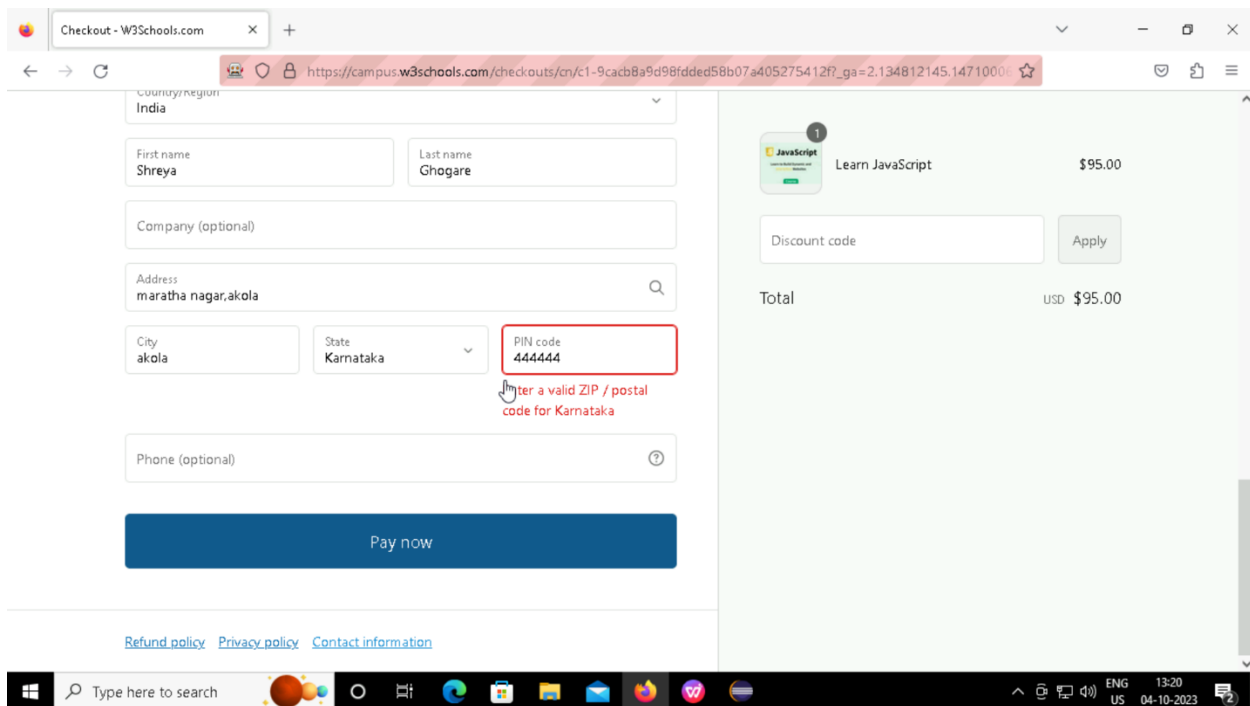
Checkout - W3Schools.com

https://campus.w3schools.com/checkouts/cn/c1-9cacb8a9d98fdded58b07a405275412f?_ga=2.134812145.1471000

Country/Region
India

First name
Shreya

Last name
Ghogare

Company (optional)

Address
maratha nagar,akola

City
akola

State
Karnataka

PIN code
444444

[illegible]ter a valid ZIP / postal code for Karnataka

Phone (optional)

Pay now

Refund policy Privacy policy Contact information

1
JavaScript
Learn JavaScript $95.00

Discount code
Apply

Total USD $95.00

Type here to search

ENG US 13:20 04-10-2023